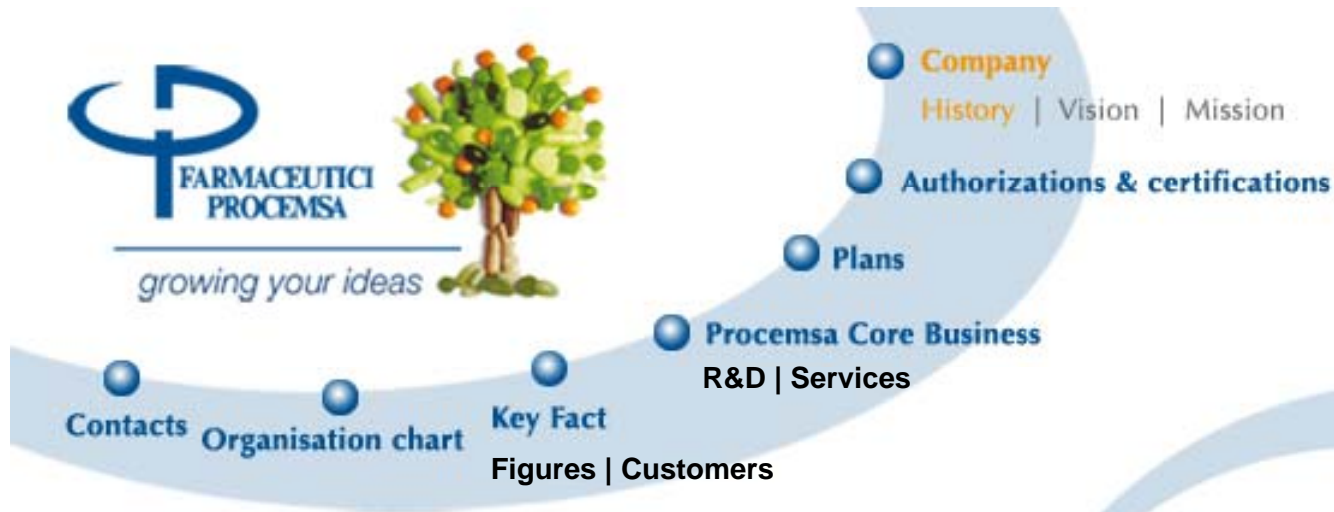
FARMACEUTICI PROCEMSA

growing your ideas

Company

History | Vision | Mission

Authorizations & certifications

Plans

Procemsa Core Business

R&D | Services

Contacts

Organisation chart

Key Fact

Figures | Customers